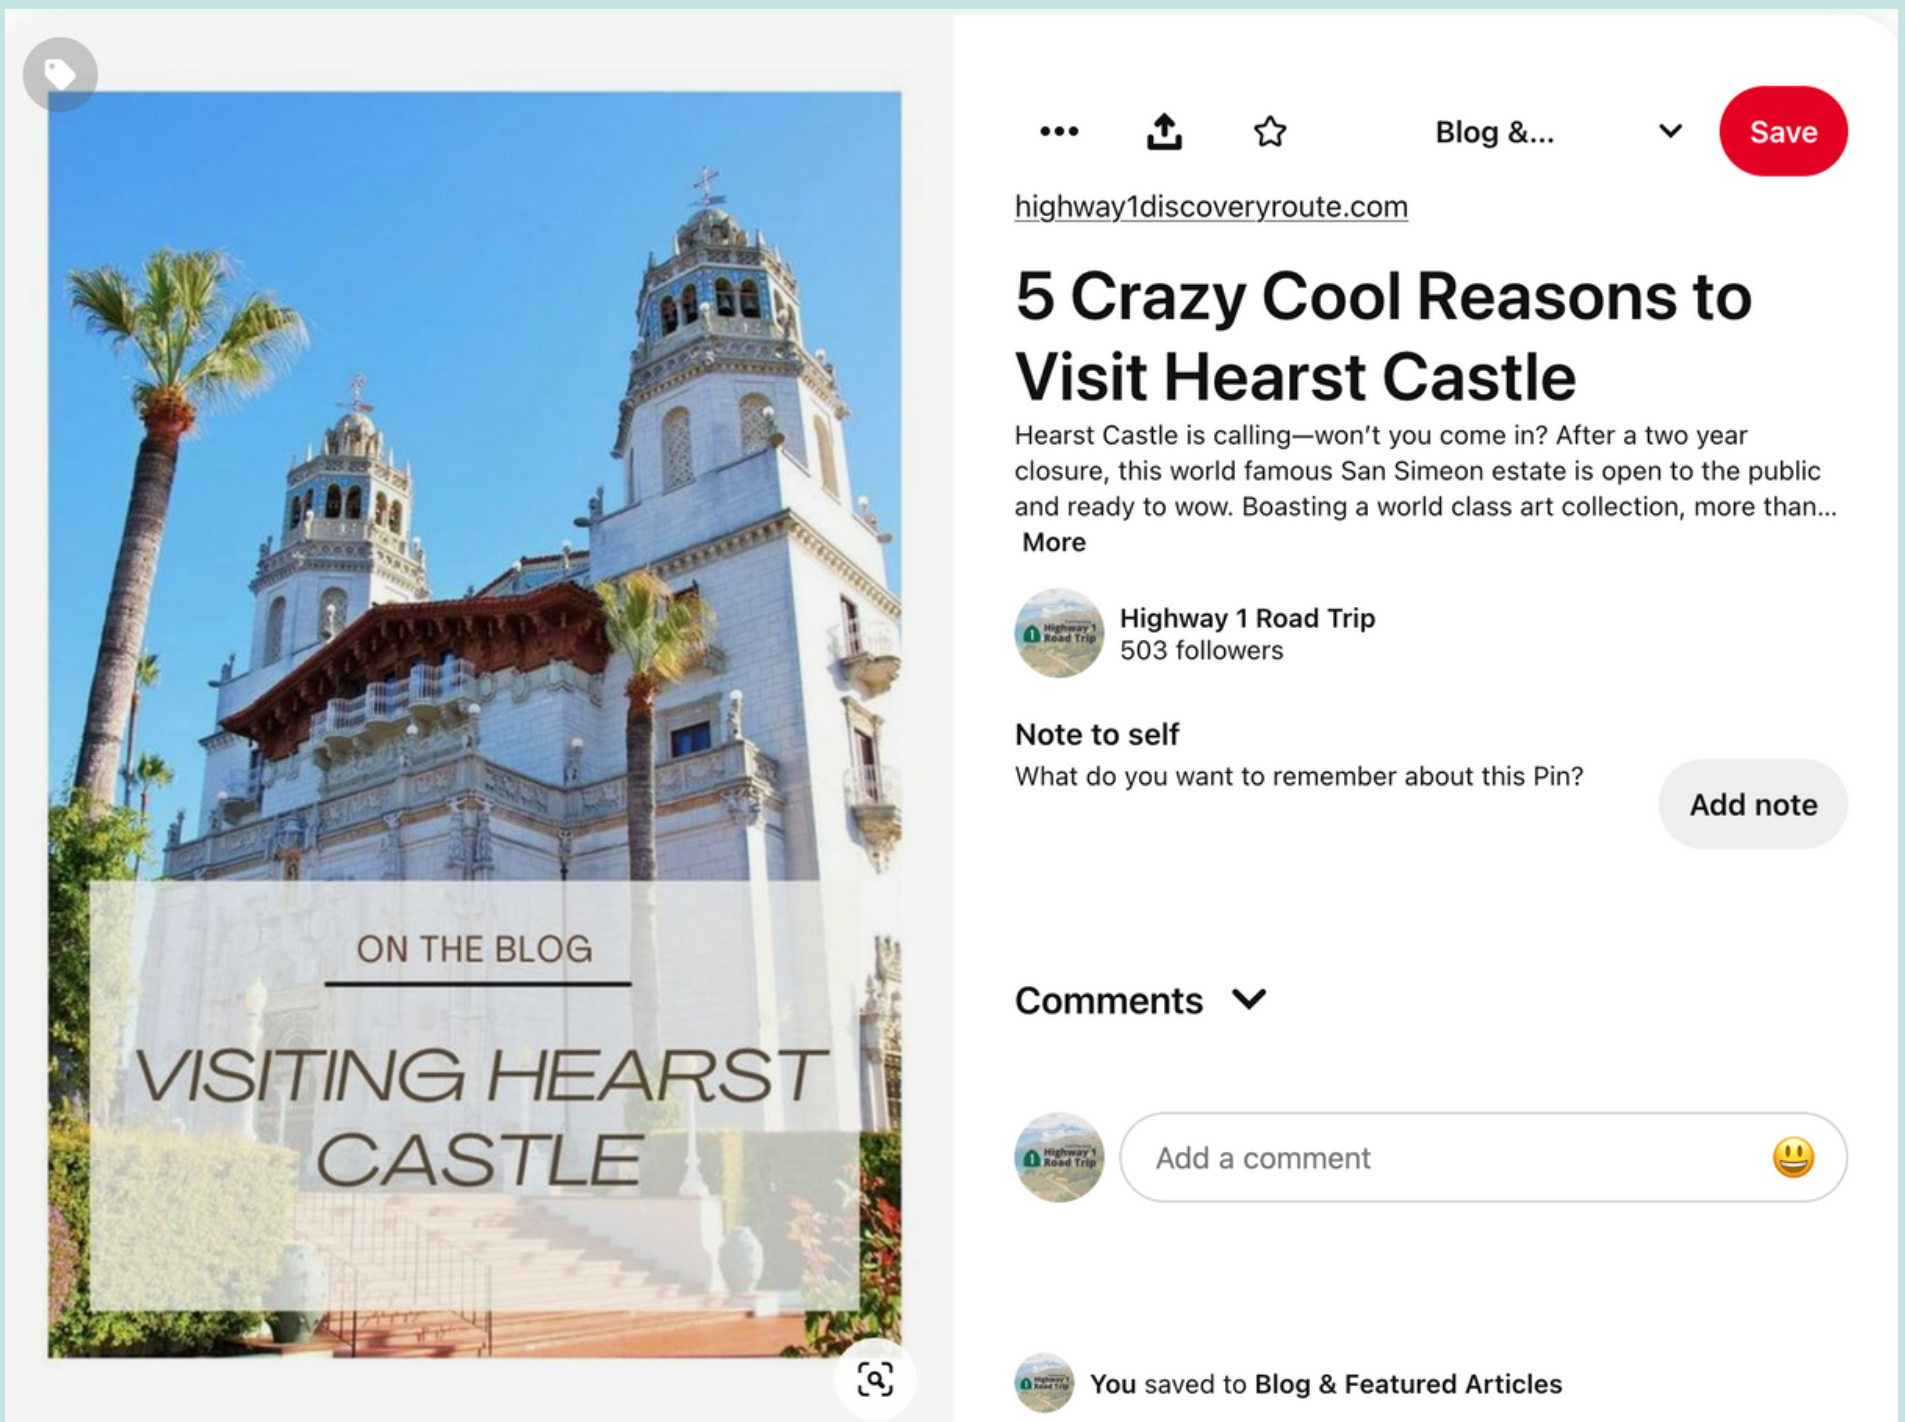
ON THE BLOG

VISITING HEARST CASTLE

Blog &...

Save

highway1discoveryroute.com

5 Crazy Cool Reasons to Visit Hearst Castle

Hearst Castle is calling—won't you come in? After a two year closure, this world famous San Simeon estate is open to the public and ready to wow. Boasting a world class art collection, more than... More

Highway 1 Road Trip
503 followers

Note to self
What do you want to remember about this Pin?

Add note

Comments

Add a comment

You saved to Blog & Featured Articles